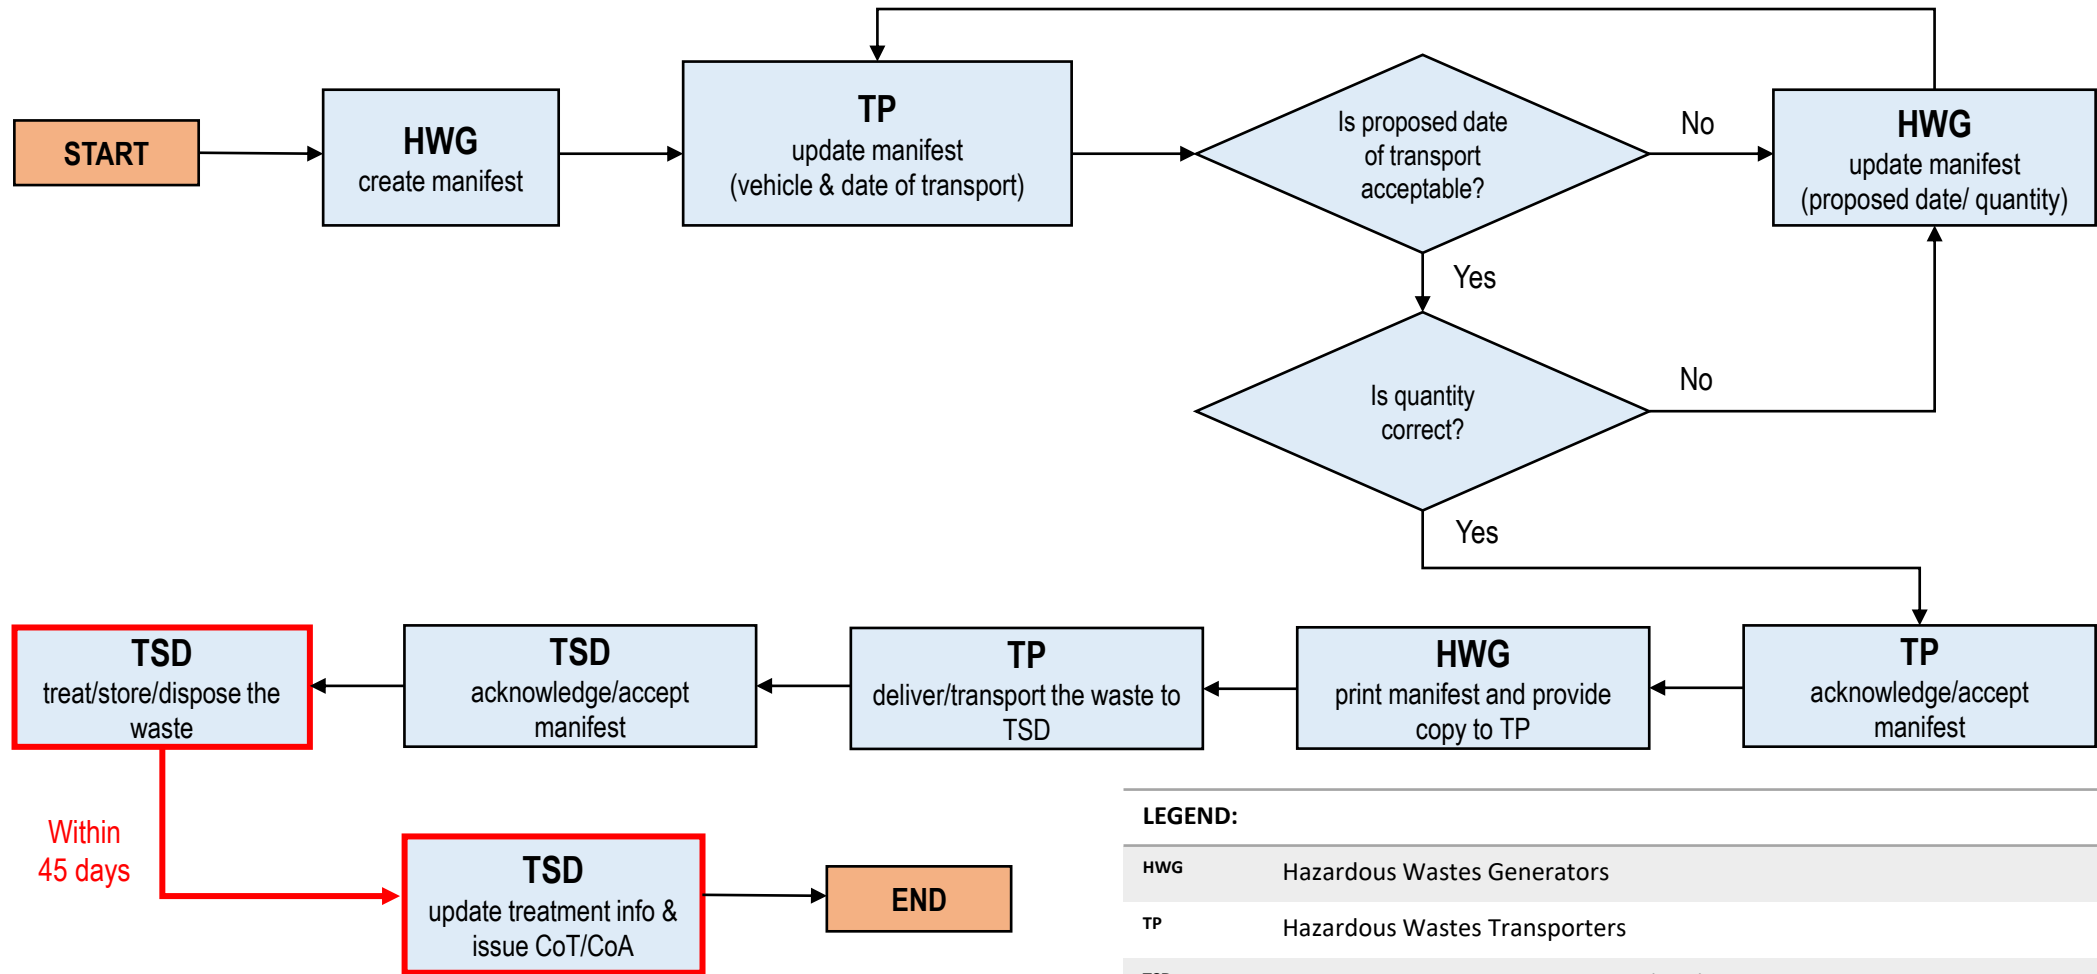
START

HWG
create manifest

TP
update manifest
(vehicle & date of transport)

Is proposed date of transport acceptable?

No

HWG
update manifest
(proposed date/ quantity)

Yes

Is quantity correct?

No

Yes

TP
acknowledge/accept manifest

HWG
print manifest and provide copy to TP

TP
deliver/transport the waste to TSD

TSD
acknowledge/accept manifest

TSD
treat/store/dispose the waste

Within 45 days

TSD
update treatment info & issue CoT/CoA

END

LEGEND:

| | |
|---|---|
| HWG | Hazardous Wastes Generators |
| TP | Hazardous Wastes Transporters |
| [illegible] | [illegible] |